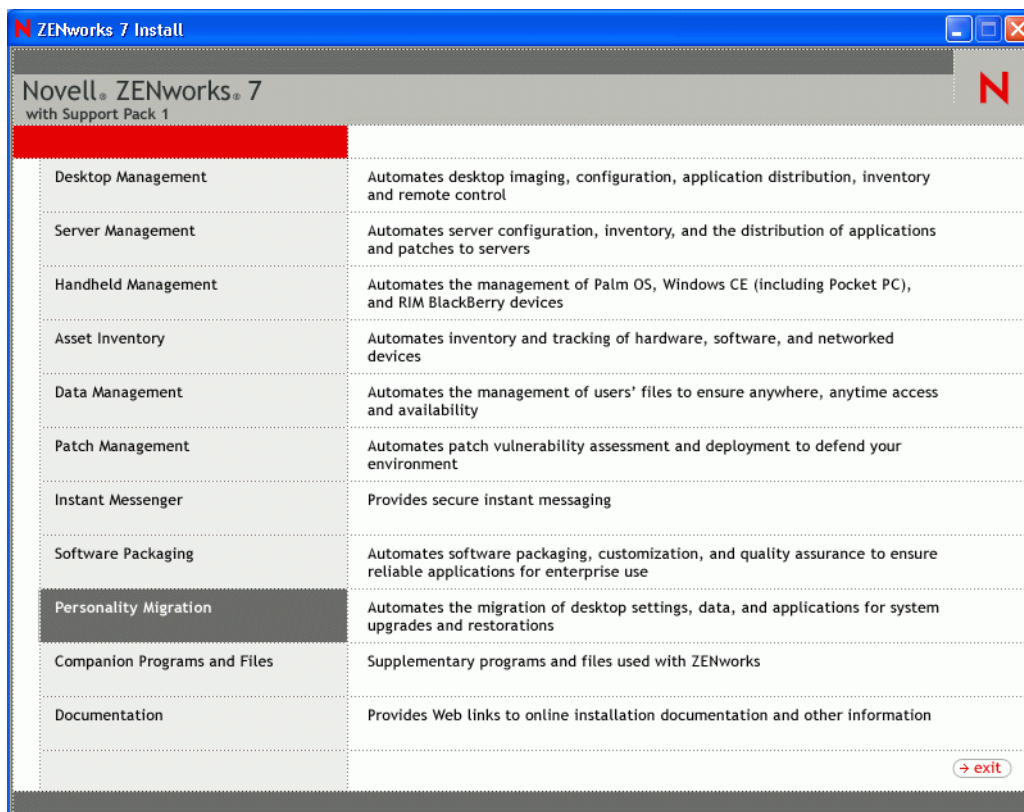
N ZENworks 7 Install

Novell® ZENworks® 7
with Support Pack 1

N

| | |
|---|---|
| Desktop Management | Automates desktop imaging, configuration, application distribution, inventory and remote control |
| Server Management | Automates server configuration, inventory, and the distribution of applications and patches to servers |
| Handheld Management | Automates the management of Palm OS, Windows CE (including Pocket PC), and RIM BlackBerry devices |
| Asset Inventory | Automates inventory and tracking of hardware, software, and networked devices |
| Data Management | Automates the management of users' files to ensure anywhere, anytime access and availability |
| Patch Management | Automates patch vulnerability assessment and deployment to defend your environment |
| Instant Messenger | Provides secure instant messaging |
| Software Packaging | Automates software packaging, customization, and quality assurance to ensure reliable applications for enterprise use |
| Personality Migration | Automates the migration of desktop settings, data, and applications for system upgrades and restorations |
| Companion Programs and Files | Supplementary programs and files used with ZENworks |
| Documentation | Provides Web links to online installation documentation and other information |

→ exit